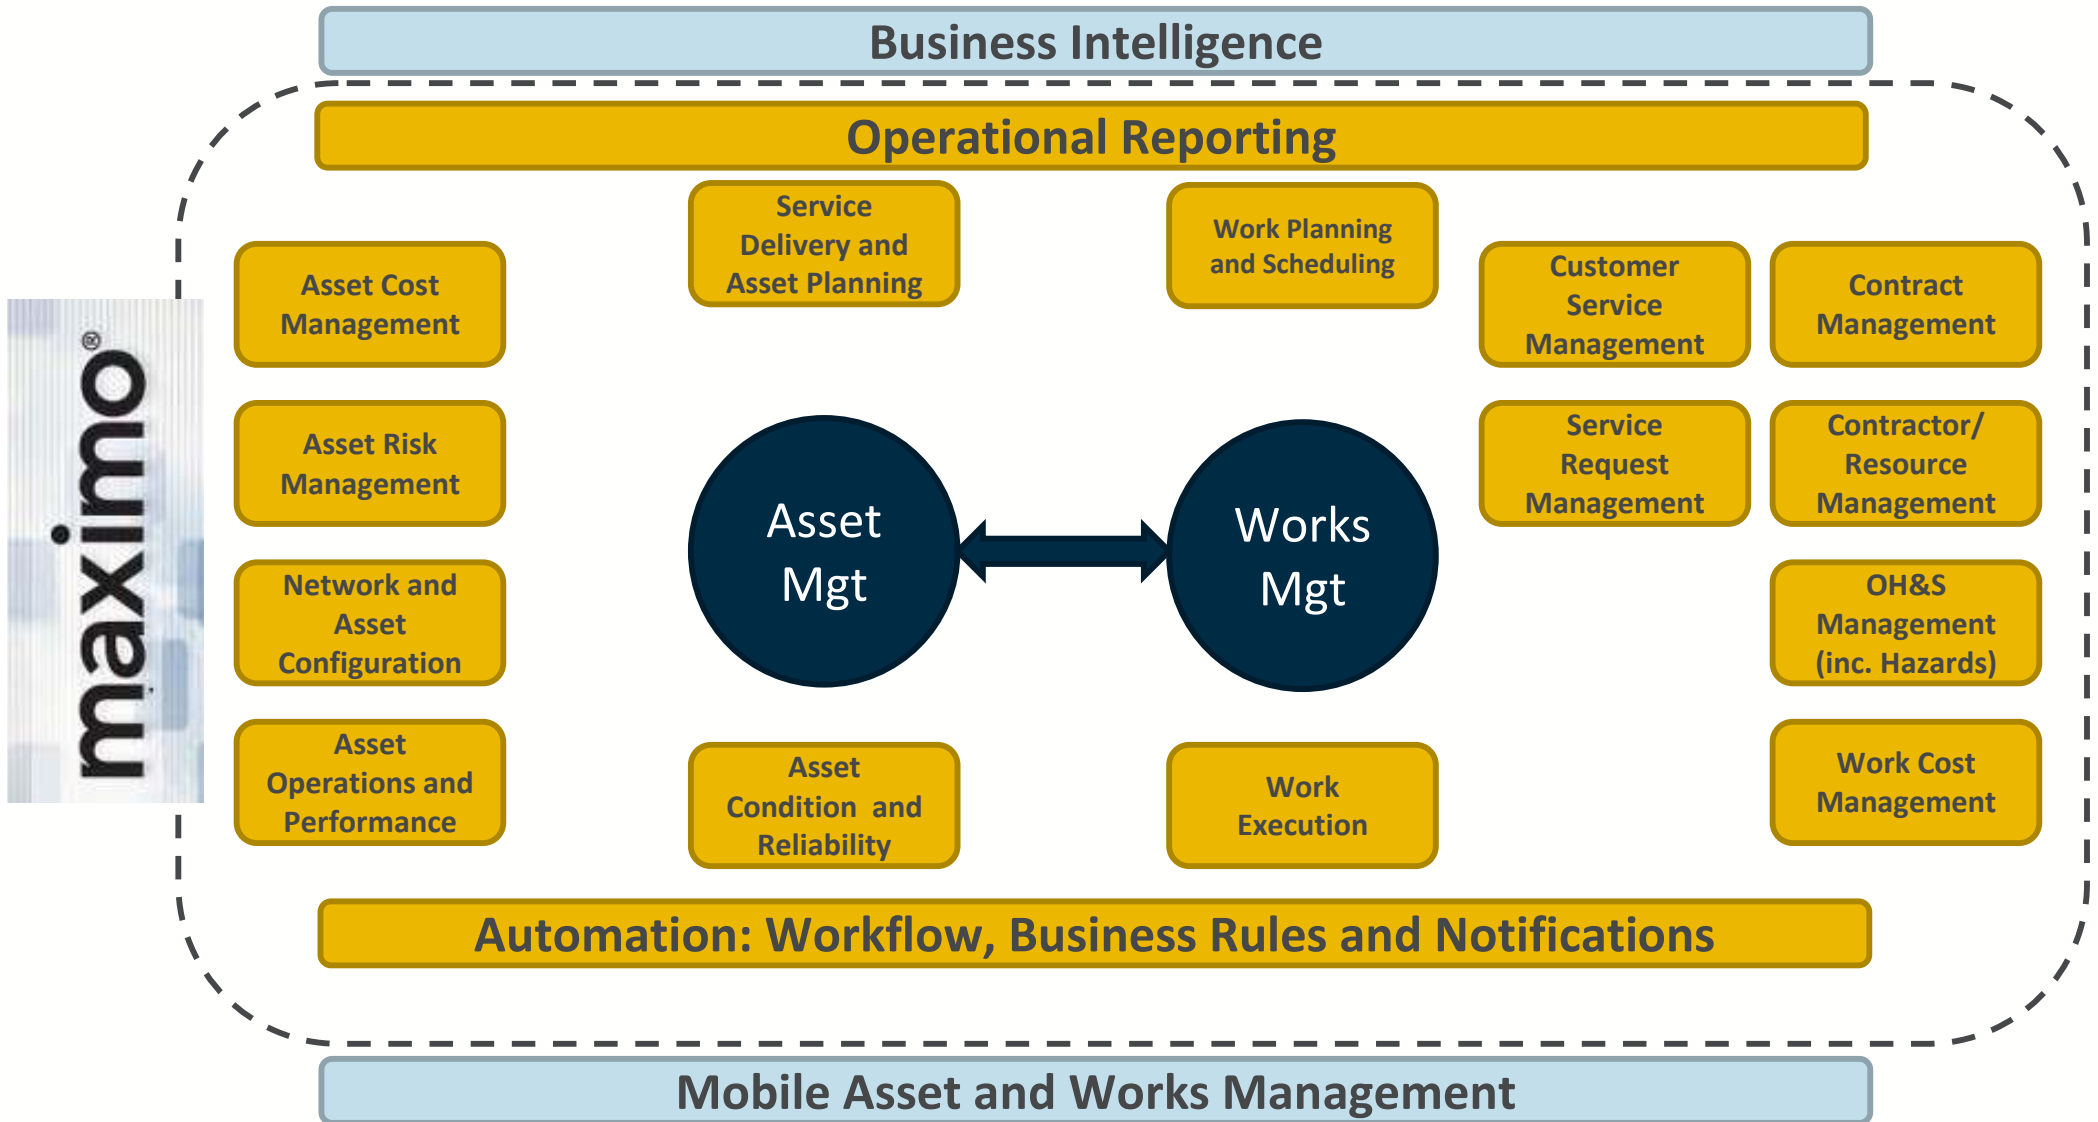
Business Intelligence

Operational Reporting

maximo®

Asset Cost Management

Asset Risk Management

Network and Asset Configuration

Asset Operations and Performance

Service Delivery and Asset Planning

Asset Mgt

Asset Condition and Reliability

Work Planning and Scheduling

Works Mgt

Work Execution

Customer Service Management

Service Request Management

Contract Management

Contractor/ Resource Management

OH&S Management (inc. Hazards)

Work Cost Management

Automation: Workflow, Business Rules and Notifications

Mobile Asset and Works Management